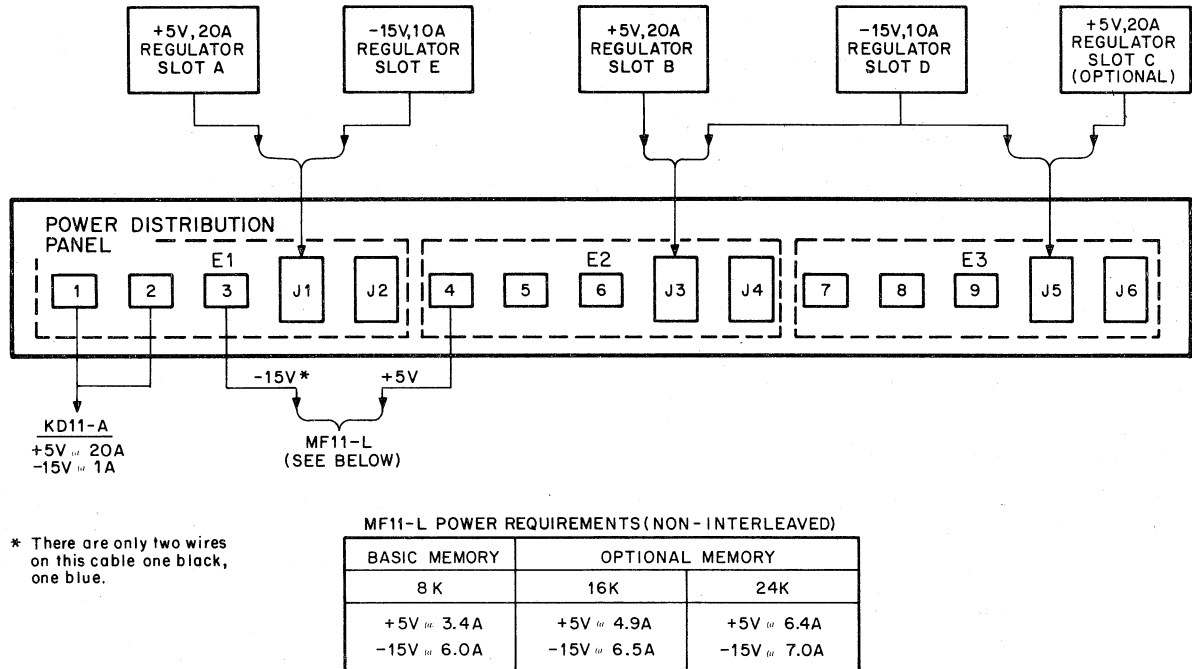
+5V, 20A REGULATOR SLOT A

-15V, 10A REGULATOR SLOT E

+5V, 20A REGULATOR SLOT B

-15V, 10A REGULATOR SLOT D

+5V, 20A REGULATOR SLOT C (OPTIONAL)

POWER DISTRIBUTION PANEL

E1

1 2 3 J1 J2

E2

4 5 6 J3 J4

E3

7 8 9 J5 J6

-15V* +5V

KD11-A
+5V @ 20A
-15V @ 1A

MF11-L
(SEE BELOW)

* There are only two wires on this cable one black, one blue.

MF11-L POWER REQUIREMENTS (NON-INTERLEAVED)

| BASIC MEMORY | OPTIONAL MEMORY | |
|---|---|---|
| 8K | 16K | 24K |
| +5V @ 3.4A | +5V @ 4.9A | +5V @ 6.4A |
| -15V @ 6.0A | -15V @ 6.5A | -15V @ 7.0A |